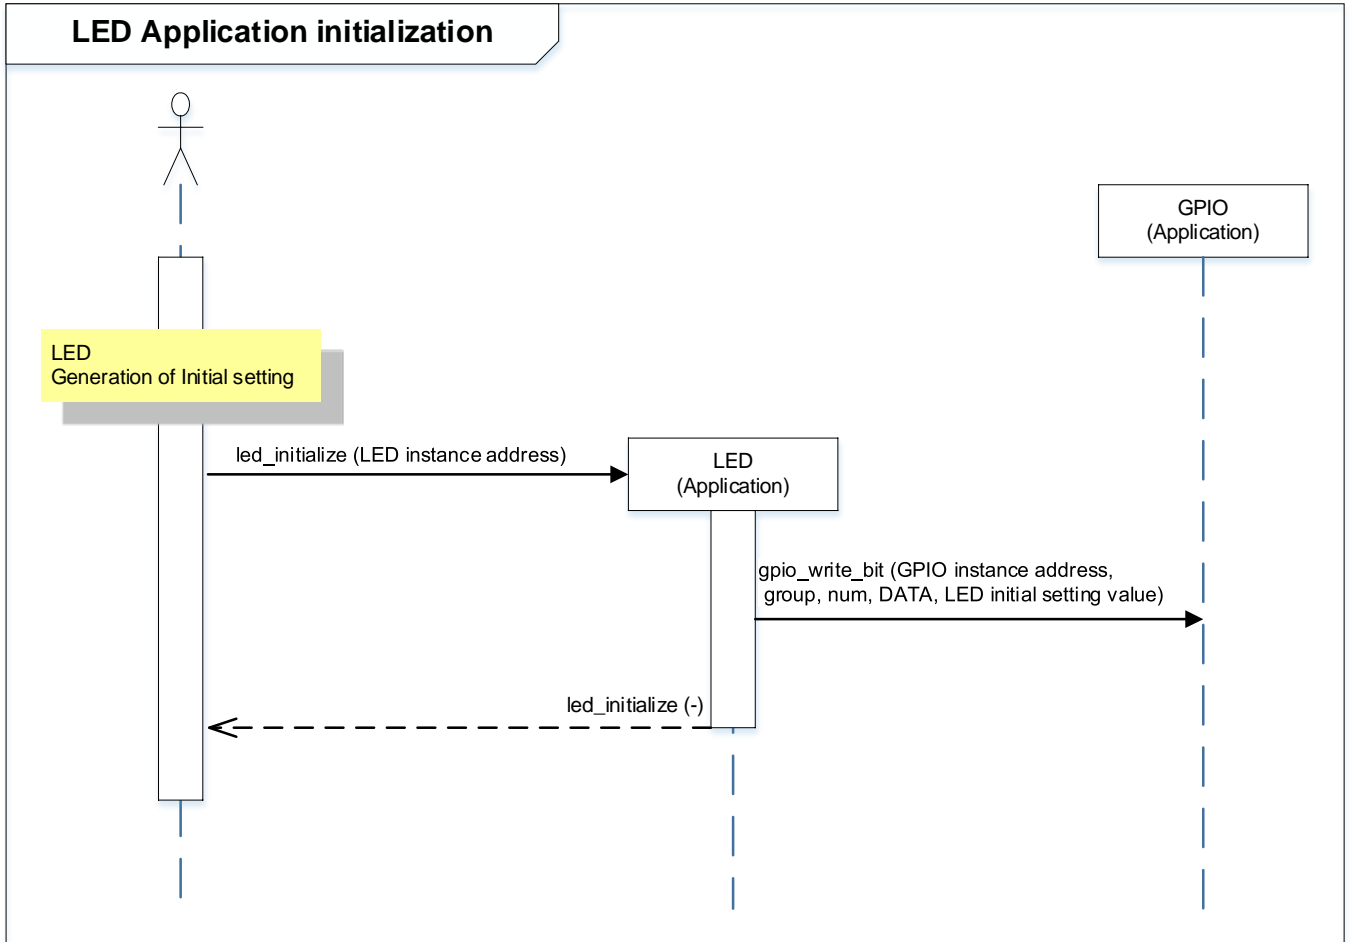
LED Application initialization

GPIO
(Application)

LED
Generation of Initial setting

led_initialize (LED instance address)

LED
(Application)

gpio_write_bit (GPIO instance address, group, num, DATA, LED initial setting value)

led_initialize (-)